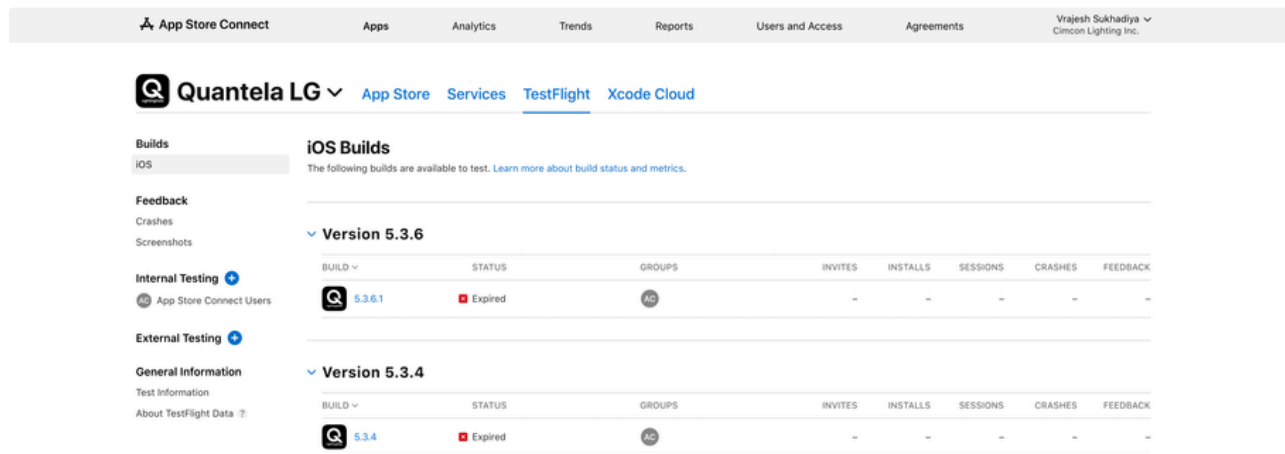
App Store Connect Apps Analytics Trends Reports Users and Access Agreements Vrajesh Sukhadiya
Cimcon Lighting Inc.

Quantela LG App Store Services TestFlight Xcode Cloud

Builds
iOS

Feedback
Crashes
Screenshots

Internal Testing
AC App Store Connect Users

External Testing

General Information
Test Information
About TestFlight Data ?

iOS Builds
The following builds are available to test. Learn more about build status and metrics.

Version 5.3.6

| BUILD | STATUS | GROUPS | INVITES | INSTALLS | SESSIONS | CRASHES | FEEDBACK |
|---|---|---|---|---|---|---|---|
| 5.3.6.1 | Expired | AC | – | – | – | – | – |

Version 5.3.4

| BUILD | STATUS | GROUPS | INVITES | INSTALLS | SESSIONS | CRASHES | FEEDBACK |
|---|---|---|---|---|---|---|---|
| 5.3.4 | Expired | AC | – | – | – | – | – |